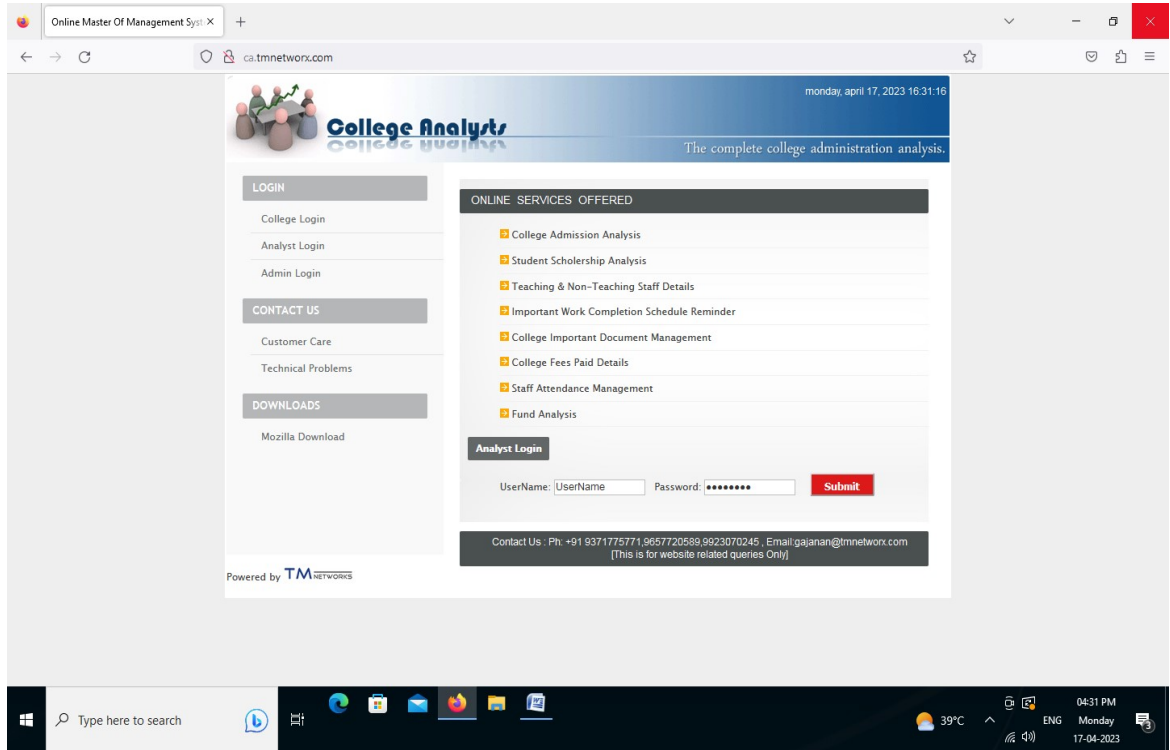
Online Master Of Management Syst ×
+
ca.tmnetworx.com

monday, april 17, 2023 16:31:16

College Analysts
The complete college administration analysis.

LOGIN
College Login
Analyst Login
Admin Login

CONTACT US
Customer Care
Technical Problems

DOWNLOADS
Mozilla Download

ONLINE SERVICES OFFERED
College Admission Analysis
Student Scholership Analysis
Teaching & Non-Teaching Staff Details
Important Work Completion Schedule Reminder
College Important Document Management
College Fees Paid Details
Staff Attendance Management
Fund Analysis

Analyst Login
UserName: UserName Password: •••••••• Submit

Contact Us : Ph: +91 9371775771,9657720589,9923070245 , Email:gajanan@tmnetworx.com
[This is for website related queries Only]

Powered by TM NETWORKS

Type here to search
39°C ENG 04:31 PM Monday 17-04-2023